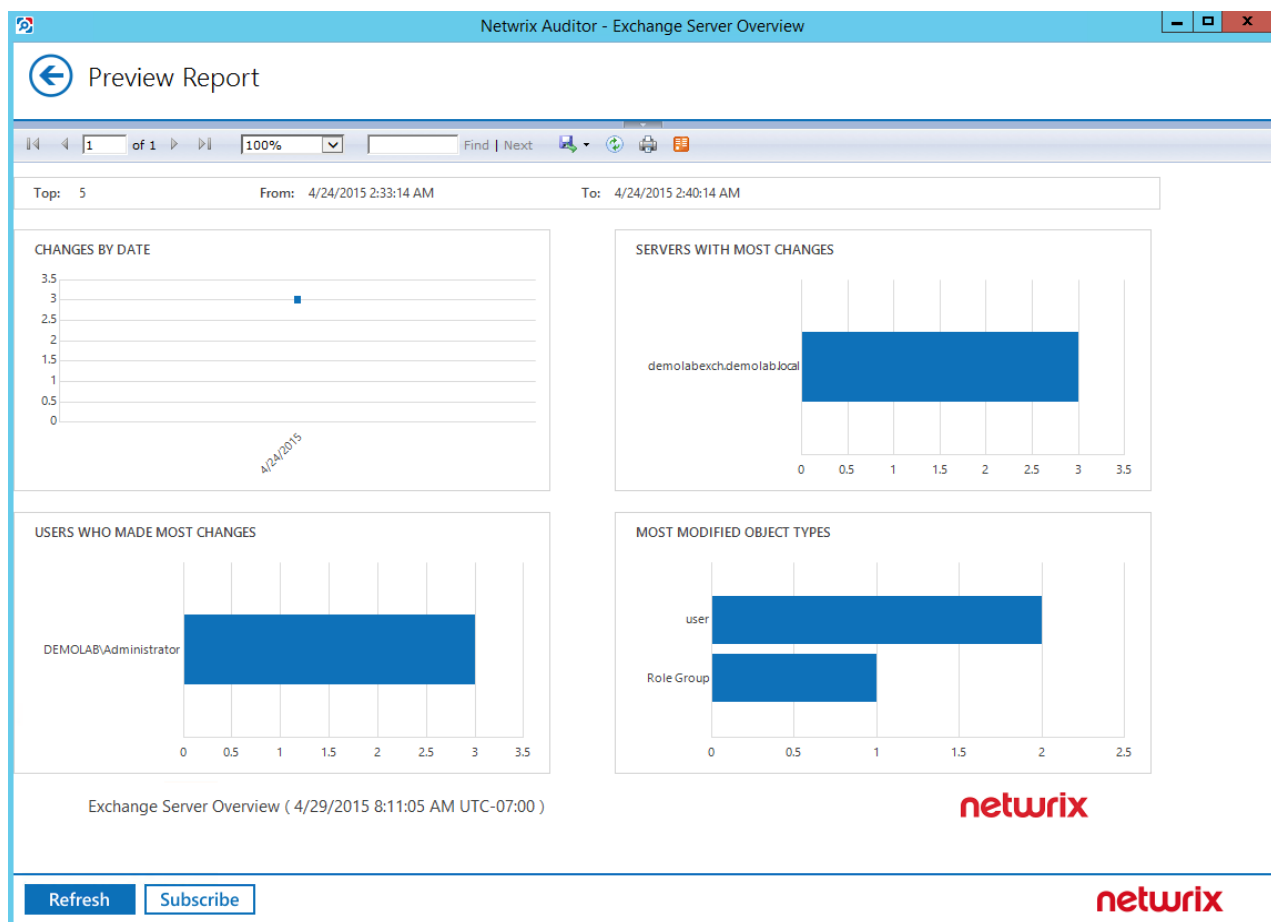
Netwrix Auditor - Exchange Server Overview

Preview Report

1 of 1 100% Find | Next

Top: 5 From: 4/24/2015 2:33:14 AM To: 4/24/2015 2:40:14 AM

CHANGES BY DATE

3.5
3
2.5
2
1.5
1
0.5
0

4/24/2015

SERVERS WITH MOST CHANGES

demolabexch.demolab.local

0 0.5 1 1.5 2 2.5 3 3.5

USERS WHO MADE MOST CHANGES

DEMOLAB\Administrator

0 0.5 1 1.5 2 2.5 3 3.5

MOST MODIFIED OBJECT TYPES

user

Role Group

0 0.5 1 1.5 2 2.5

Exchange Server Overview ( 4/29/2015 8:11:05 AM UTC-07:00 )

netwrix

Refresh Subscribe

netwrix